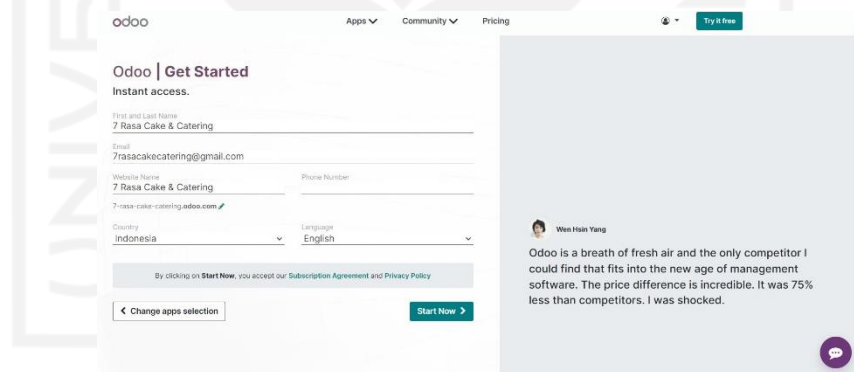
odoo

Apps Community Pricing

Try it free

Odoo | Get Started

Instant access.

First and Last Name
7 Rasa Cake & Catering

Email
7rasacakecatering@gmail.com

Website Name
7 Rasa Cake & Catering

Phone Number

7-rasa-cake-catering.odoo.com

Country
Indonesia

Language
English

By clicking on Start Now, you accept our Subscription Agreement and Privacy Policy

< Change apps selection

Start Now >

Wen Hsin Yang

Odoo is a breath of fresh air and the only competitor I could find that fits into the new age of management software. The price difference is incredible. It was 75% less than competitors. I was shocked.